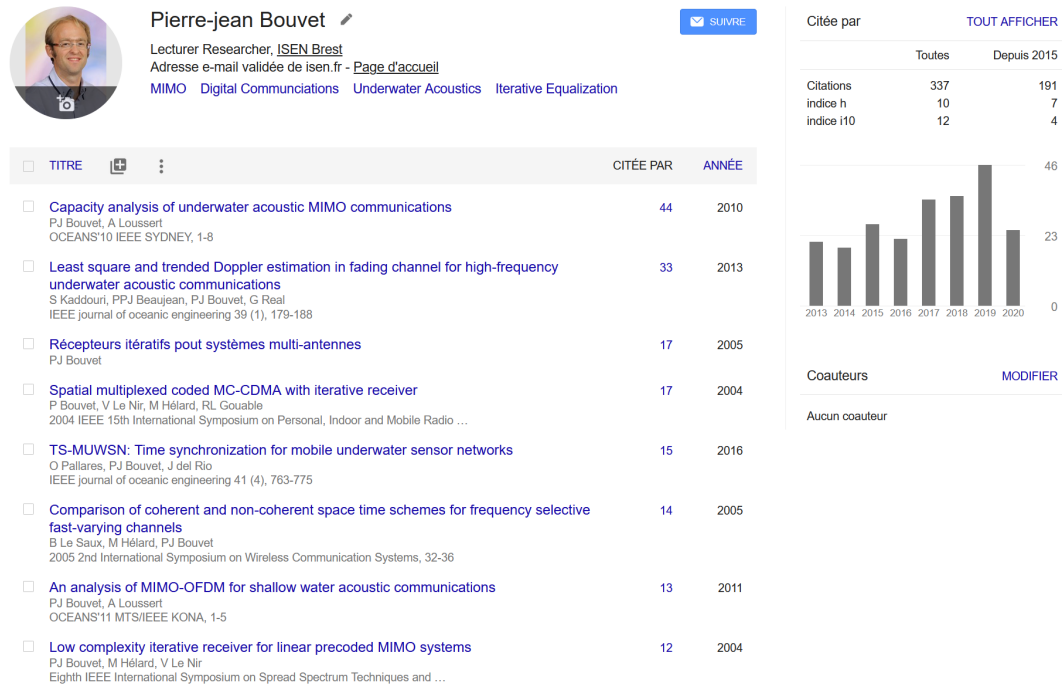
Pierre-jean Bouvet

Lecturer Researcher, ISEN Brest
Adresse e-mail validée de isen.fr - Page d'accueil
MIMO Digital Communciations Underwater Acoustics Iterative Equalization

SUIVRE

| TITRE | CITÉE PAR | ANNÉE |
|---|---|---|
| Capacity analysis of underwater acoustic MIMO communications<br>PJ Bouvet, A Loussert<br>OCEANS'10 IEEE SYDNEY, 1-8 | 44 | 2010 |
| Least square and trended Doppler estimation in fading channel for high-frequency underwater acoustic communications<br>S Kaddouri, PPJ Beaujean, PJ Bouvet, G Real<br>IEEE journal of oceanic engineering 39 (1), 179-188 | 33 | 2013 |
| Récepteurs itératifs pout systèmes multi-antennes<br>PJ Bouvet | 17 | 2005 |
| Spatial multiplexed coded MC-CDMA with iterative receiver<br>P Bouvet, V Le Nir, M Hélard, RL Gouable<br>2004 IEEE 15th International Symposium on Personal, Indoor and Mobile Radio … | 17 | 2004 |
| TS-MUWSN: Time synchronization for mobile underwater sensor networks<br>O Pallares, PJ Bouvet, J del Rio<br>IEEE journal of oceanic engineering 41 (4), 763-775 | 15 | 2016 |
| Comparison of coherent and non-coherent space time schemes for frequency selective fast-varying channels<br>B Le Saux, M Hélard, PJ Bouvet<br>2005 2nd International Symposium on Wireless Communication Systems, 32-36 | 14 | 2005 |
| An analysis of MIMO-OFDM for shallow water acoustic communications<br>PJ Bouvet, A Loussert<br>OCEANS'11 MTS/IEEE KONA, 1-5 | 13 | 2011 |
| Low complexity iterative receiver for linear precoded MIMO systems<br>PJ Bouvet, M Hélard, V Le Nir<br>Eighth IEEE International Symposium on Spread Spectrum Techniques and … | 12 | 2004 |

Citée par TOUT AFFICHER

| | Toutes | Depuis 2015 |
|---|---|---|
| Citations | 337 | 191 |
| indice h | 10 | 7 |
| indice i10 | 12 | 4 |

46
23
0
2013 2014 2015 2016 2017 2018 2019 2020

Coauteurs MODIFIER

Aucun coauteur